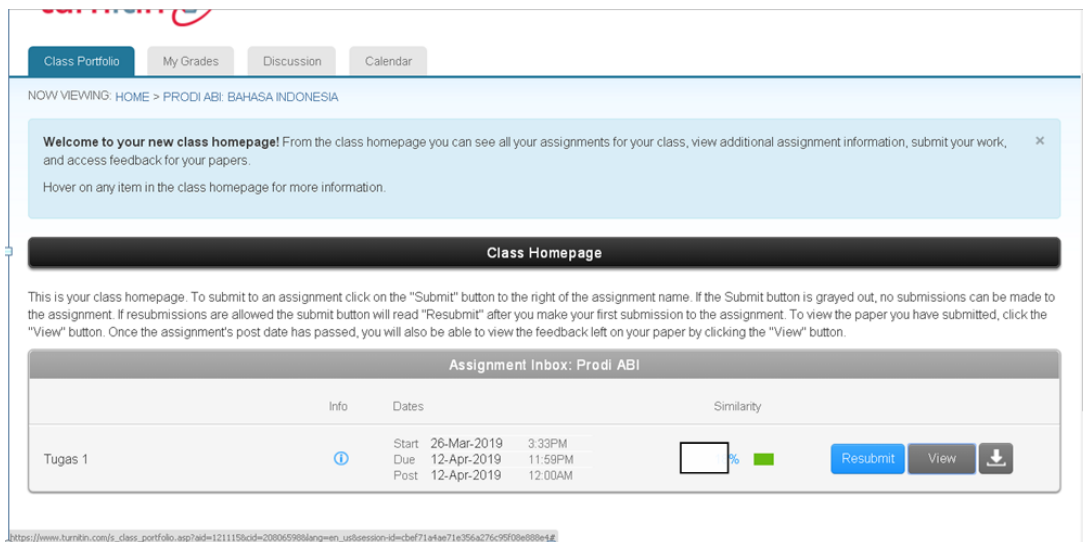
Class Portfolio | My Grades | Discussion | Calendar

NOW VIEWING: HOME > PRODI ABI: BAHASA INDONESIA

**Welcome to your new class homepage!** From the class homepage you can see all your assignments for your class, view additional assignment information, submit your work, and access feedback for your papers.

Hover on any item in the class homepage for more information.

×

Class Homepage

This is your class homepage. To submit to an assignment click on the "Submit" button to the right of the assignment name. If the Submit button is grayed out, no submissions can be made to the assignment. If resubmissions are allowed the submit button will read "Resubmit" after you make your first submission to the assignment. To view the paper you have submitted, click the "View" button. Once the assignment's post date has passed, you will also be able to view the feedback left on your paper by clicking the "View" button.

Assignment Inbox: Prodi ABI

| | Info | Dates | | | Similarity | | | |
|---|---|---|---|---|---|---|---|---|
| Tugas 1 | ⓘ | Start | 26-Mar-2019 | 3:33PM | % | Resubmit | View | |
| | | Due | 12-Apr-2019 | 11:59PM | | | | |
| | | Post | 12-Apr-2019 | 12:00AM | | | | |

https://www.turnitin.com/s_class_portfolio.asp?aid=121115&cid=20806598&lang=en_us&session-id=cbef71a4ae71e356a276c95f08e888e4#